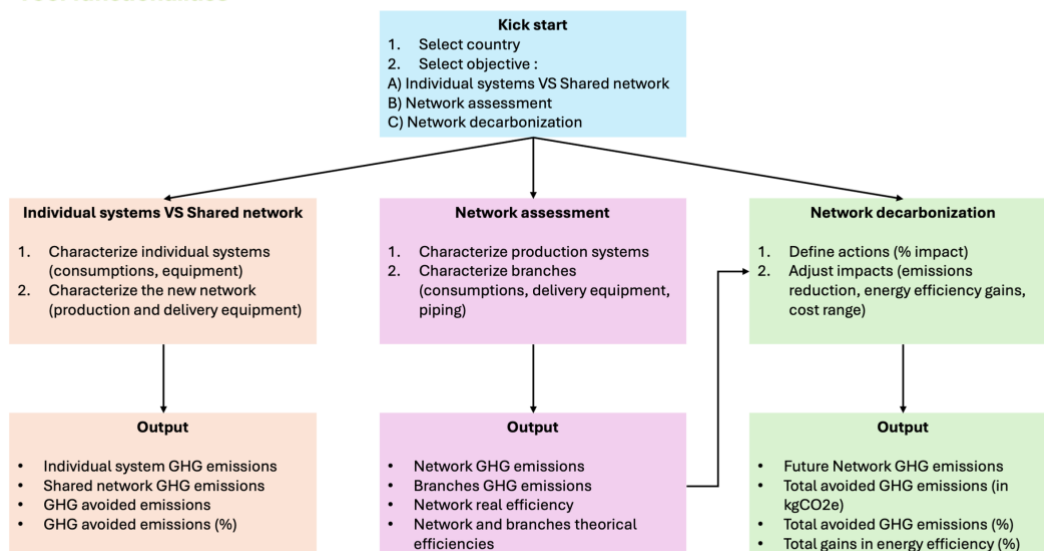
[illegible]

Kick start
1. Select country
2. Select objective :
A) Individual systems VS Shared network
B) Network assessment
C) Network decarbonization

Individual systems VS Shared network

1. Characterize individual systems (consumptions, equipment)
2. Characterize the new network (production and delivery equipment)

Network assessment

1. Characterize production systems
2. Characterize branches (consumptions, delivery equipment, piping)

Network decarbonization

1. Define actions (% impact)
2. Adjust impacts (emissions reduction, energy efficiency gains, cost range)

Output

- Individual system GHG emissions
- Shared network GHG emissions
- GHG avoided emissions
- GHG avoided emissions (%)

Output

- Network GHG emissions
- Branches GHG emissions
- Network real efficiency
- Network and branches theorical efficiencies

Output

- Future Network GHG emissions
- Total avoided GHG emissions (in kgCO2e)
- Total avoided GHG emissions (%)
- Total gains in energy efficiency (%)